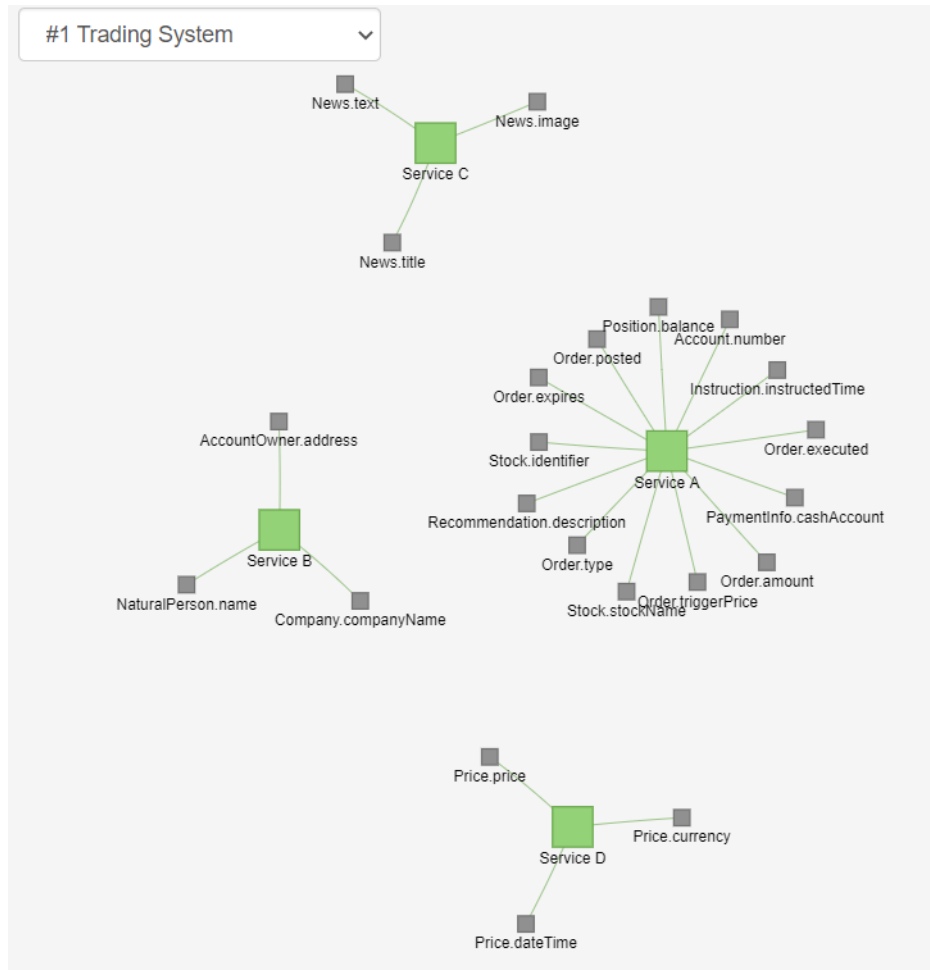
#1 Trading System

News.text
News.image
Service C
News.title

Position.balance
Account.number
Order.posted
Instruction.instructedTime
Order.expires
Stock.identifier
Order.executed
Service A
PaymentInfo.cashAccount
Recommendation.description
Order.type
Order.amount
Stock.stockName
Order.triggerPrice

AccountOwner.address
Service B
NaturalPerson.name
Company.companyName

Price.price
Service D
Price.currency
Price.dateTime